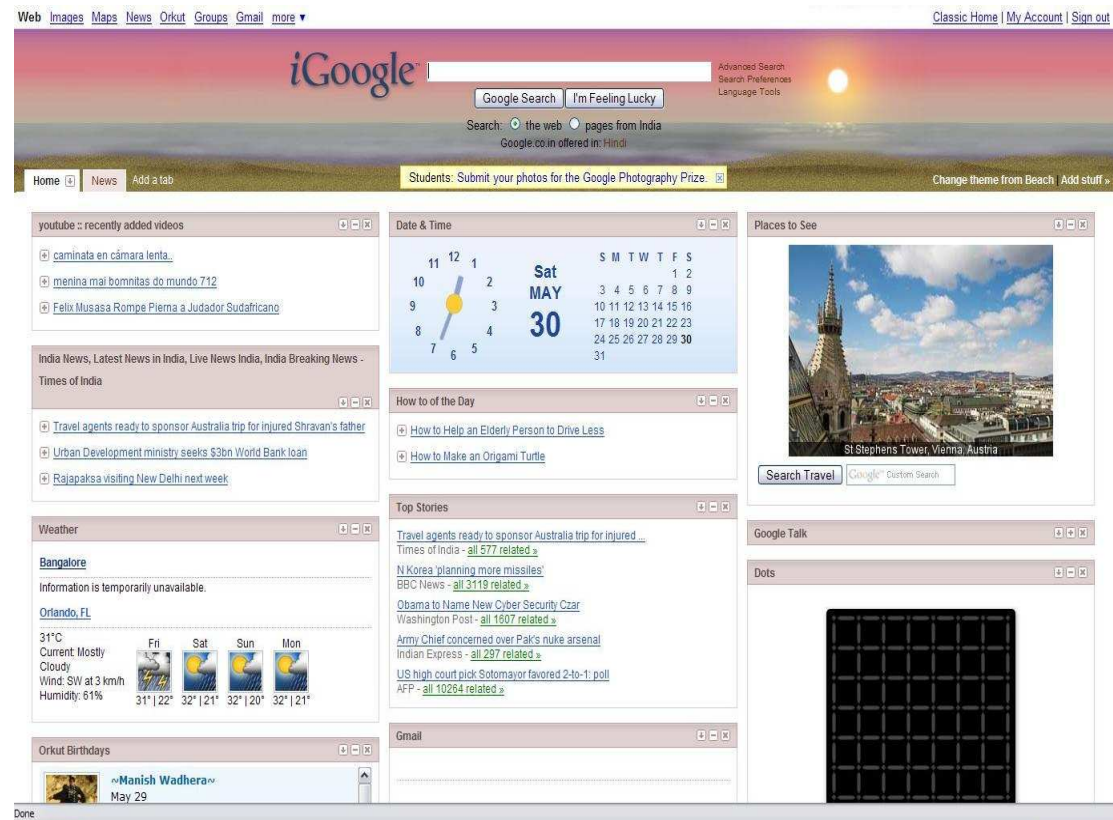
Web Images Maps News Orkut Groups Gmail more ▾

Classic Home | My Account | Sign out

iGoogle

Advanced Search
Search Preferences
Language Tools

Google Search | I'm Feeling Lucky

Search: the web pages from India

Google.co.in offered in: Hindi

Home News Add a tab

Students: Submit your photos for the Google Photography Prize.

Change theme from Beach | Add stuff »

youtube :: recently added videos

caminata en cámara lenta..

menina mai bomnitas do mundo 712

Felix Musasa Rompe Pierna a Judador Sudafricano

India News, Latest News in India, Live News India, India Breaking News - Times of India

Travel agents ready to sponsor Australia trip for injured Shravan's father

Urban Development ministry seeks $3bn World Bank loan

Rajapaksa visiting New Delhi next week

Weather

Bangalore

Information is temporarily unavailable.

Orlando, FL

31°C
Current: Mostly Cloudy
Wind: SW at 3 km/h
Humidity: 61%

| Fri | Sat | Sun | Mon |
|---|---|---|---|
| 31° \| 22° | 32° \| 21° | 32° \| 20° | 32° \| 21° |

Orkut Birthdays

~Manish Wadhera~
May 29

Date & Time

12 1 2 3 4 5 6 7 8 9 10 11

Sat
MAY
30

| S | M | T | W | T | F | S |
|---|---|---|---|---|---|---|
| | | | | | 1 | 2 |
| 3 | 4 | 5 | 6 | 7 | 8 | 9 |
| 10 | 11 | 12 | 13 | 14 | 15 | 16 |
| 17 | 18 | 19 | 20 | 21 | 22 | 23 |
| 24 | 25 | 26 | 27 | 28 | 29 | 30 |
| 31 | | | | | | |

How to of the Day

How to Help an Elderly Person to Drive Less

How to Make an Origami Turtle

Top Stories

Travel agents ready to sponsor Australia trip for injured ...
Times of India - all 577 related »

N Korea 'planning more missiles'
BBC News - all 3119 related »

Obama to Name New Cyber Security Czar
Washington Post - all 1607 related »

Army Chief concerned over Pak's nuke arsenal
Indian Express - all 297 related »

US high court pick Sotomayor favored 2-to-1: poll
AFP - all 10264 related »

Gmail

Places to See

St Stephens Tower, Vienna, Austria

Search Travel | Google Custom Search

Google Talk

Dots

Done